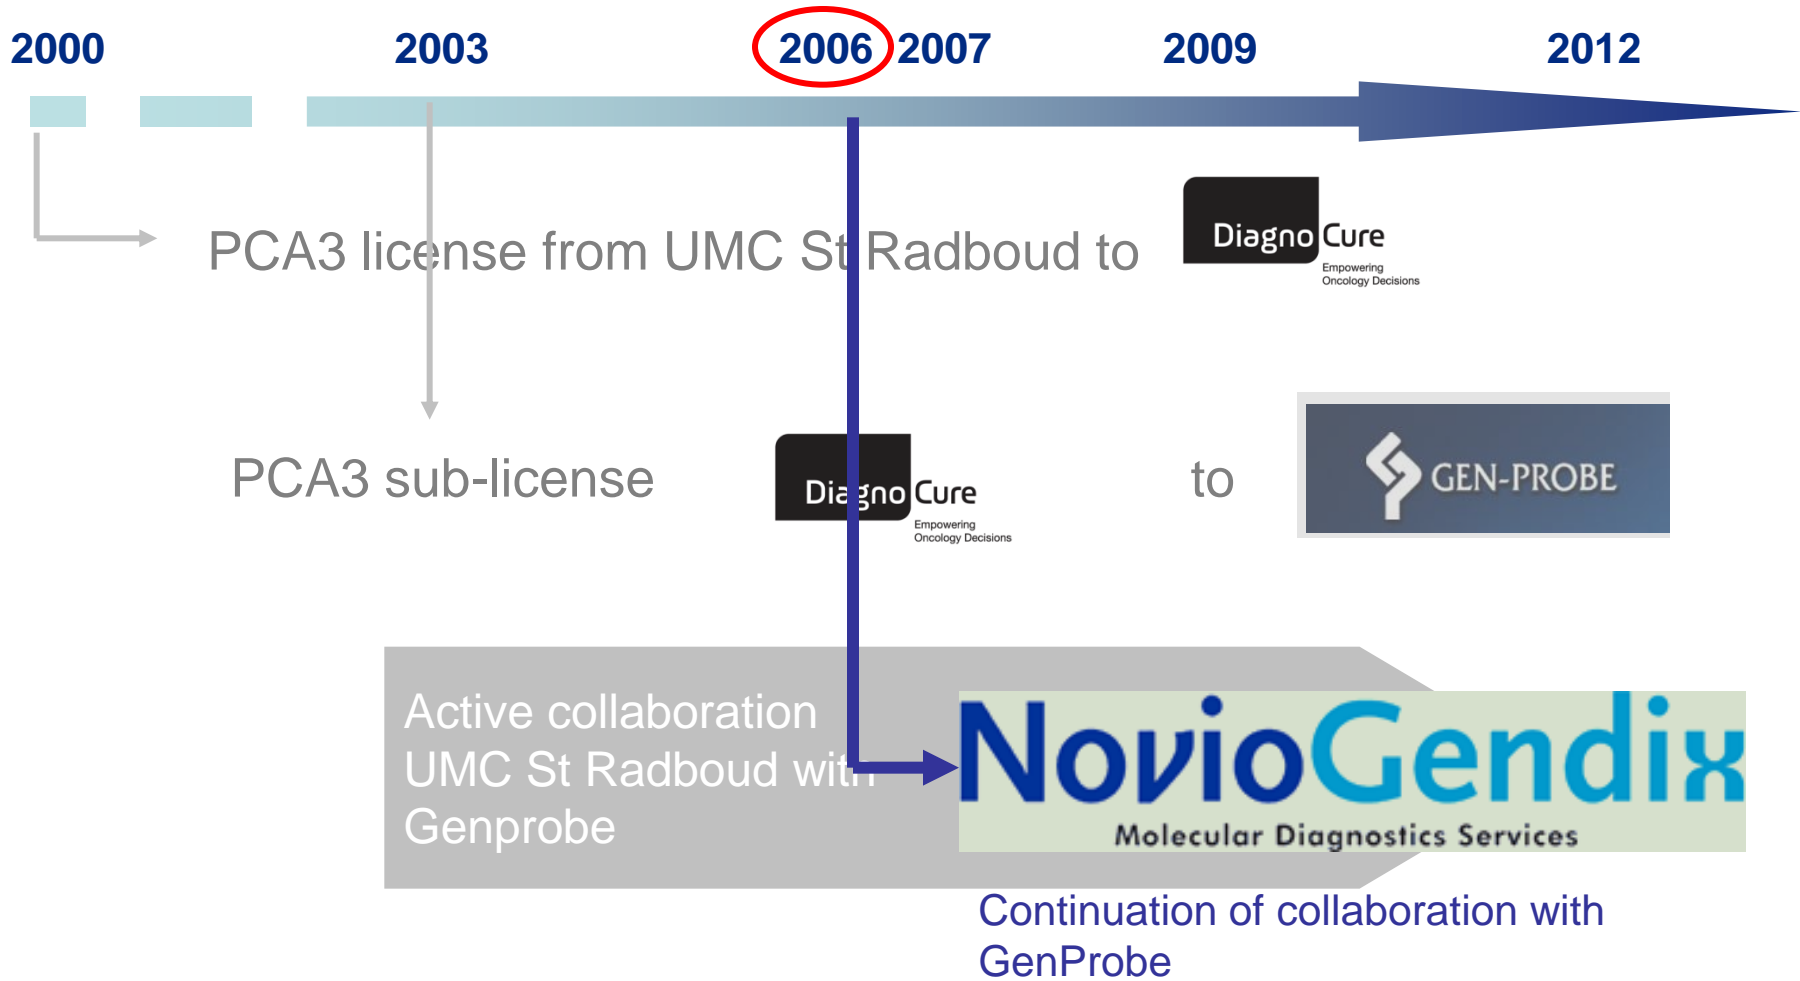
2000 2003 2006 2007 2009 2012

PCA3 license from UMC St Radboud to DiagnoCure Empowering Oncology Decisions

PCA3 sub-license DiagnoCure Empowering Oncology Decisions to GEN-PROBE

Active collaboration UMC St Radboud with Genprobe

NovioGendix Molecular Diagnostics Services

Continuation of collaboration with GenProbe